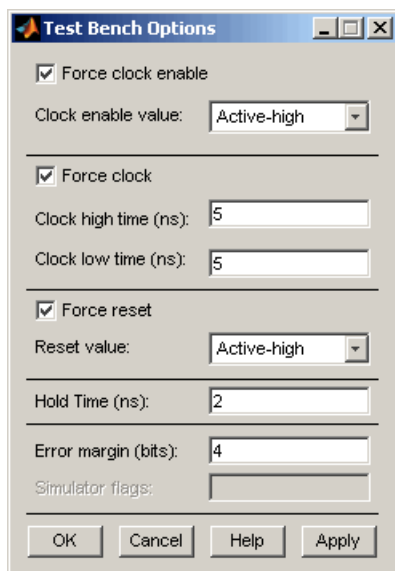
Test Bench Options

Force clock enable

Clock enable value: Active-high

Force clock

Clock high time (ns): 5

Clock low time (ns): 5

Force reset

Reset value: Active-high

Hold Time (ns): 2

Error margin (bits): 4

Simulator flags:

OK Cancel Help Apply